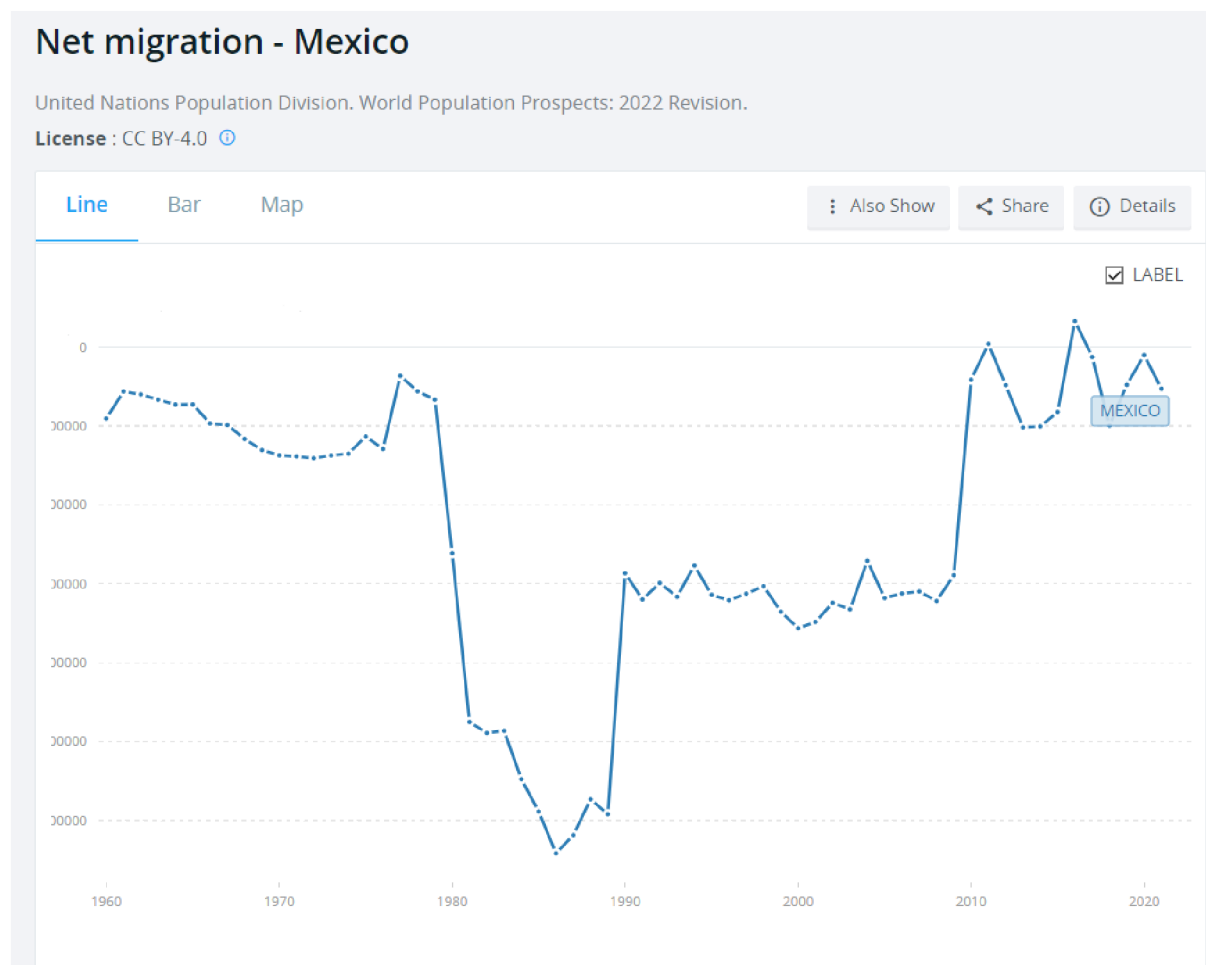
Net migration - Mexico

United Nations Population Division. World Population Prospects: 2022 Revision.

License : CC BY-4.0

Line Bar Map

Also Show Share Details

LABEL

0
00000
00000
00000
00000
00000
00000

MEXICO

1960 1970 1980 1990 2000 2010 2020